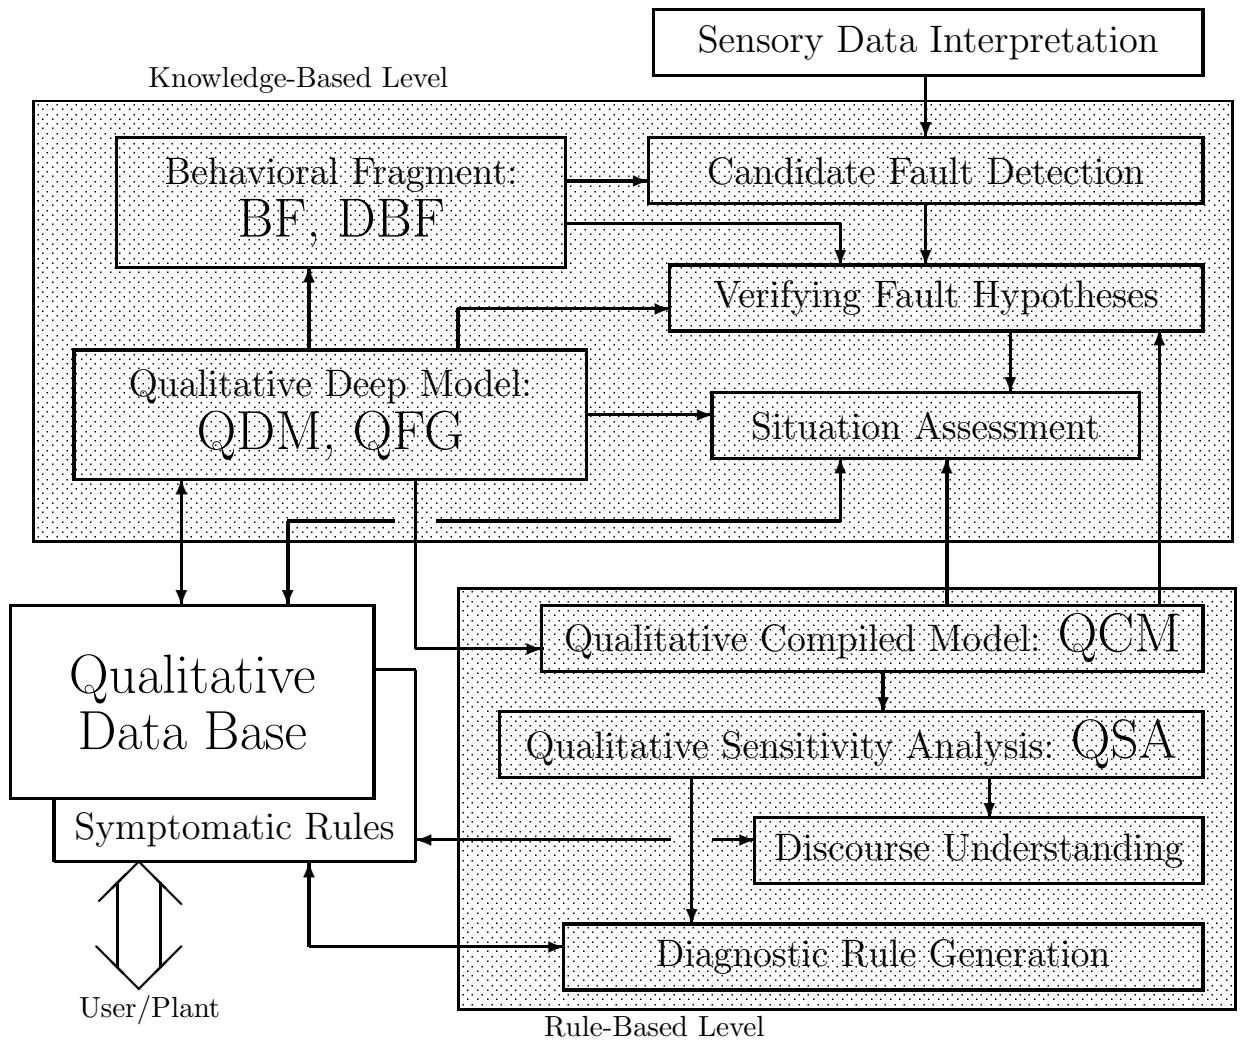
Sensory Data Interpretation

Knowledge-Based Level

Behavioral Fragment:
BF, DBF

Candidate Fault Detection

Verifying Fault Hypotheses

Qualitative Deep Model:
QDM, QFG

Situation Assessment

Qualitative Data Base

Symptomatic Rules

Qualitative Compiled Model: QCM

Qualitative Sensitivity Analysis: QSA

Discourse Understanding

Diagnostic Rule Generation

User/Plant

Rule-Based Level